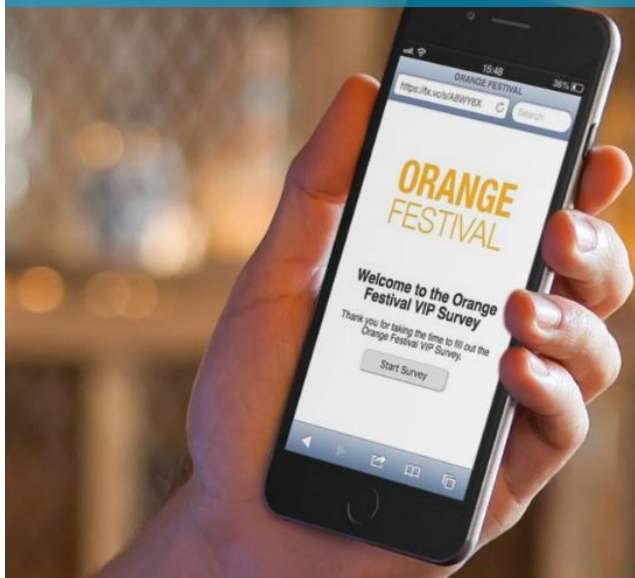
15:48
36%
ORANGE FESTIVAL
https://fx.vc/s/A8WYBX
Search

ORANGE
FESTIVAL

Welcome to the Orange Festival VIP Survey

Thank you for taking the time to fill out the Orange Festival VIP Survey.

Start Survey